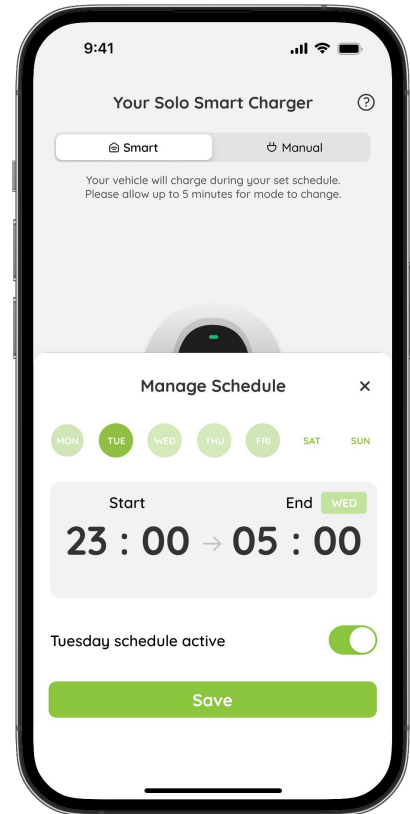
9:41

Your Solo Smart Charger

Smart

Manual

Your vehicle will charge during your set schedule. Please allow up to 5 minutes for mode to change.

Manage Schedule

MON TUE WED THU FRI SAT SUN

Start

End WED

23 : 00 → 05 : 00

Tuesday schedule active

Save